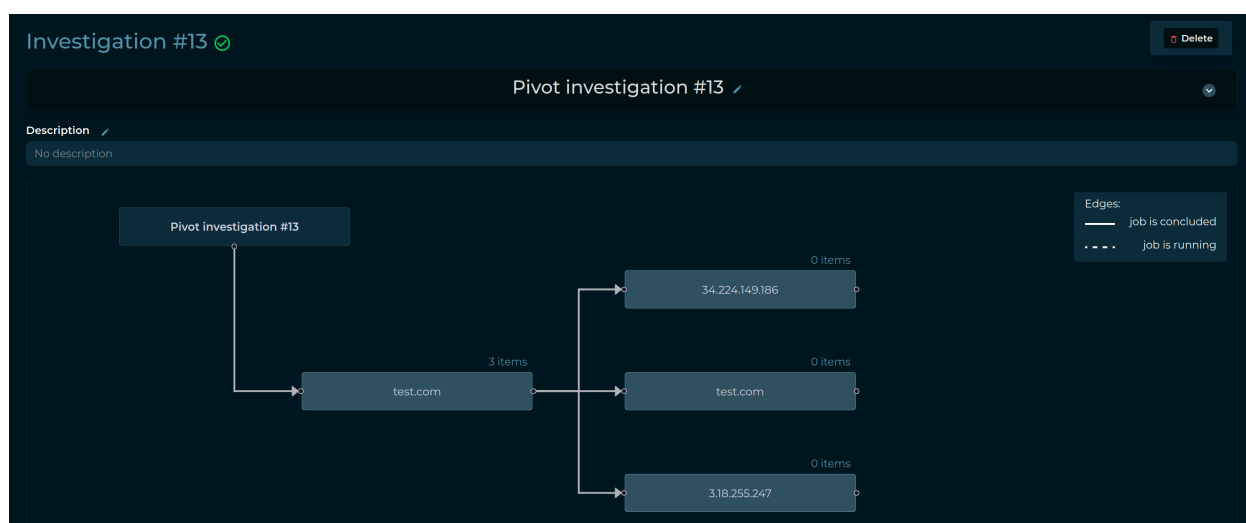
Investigation #13

Delete

Pivot investigation #13

Description

No description

Edges:
job is concluded
job is running

Pivot investigation #13

3 items
test.com

0 items
34.224.149.186

0 items
test.com

0 items
3.18.255.247